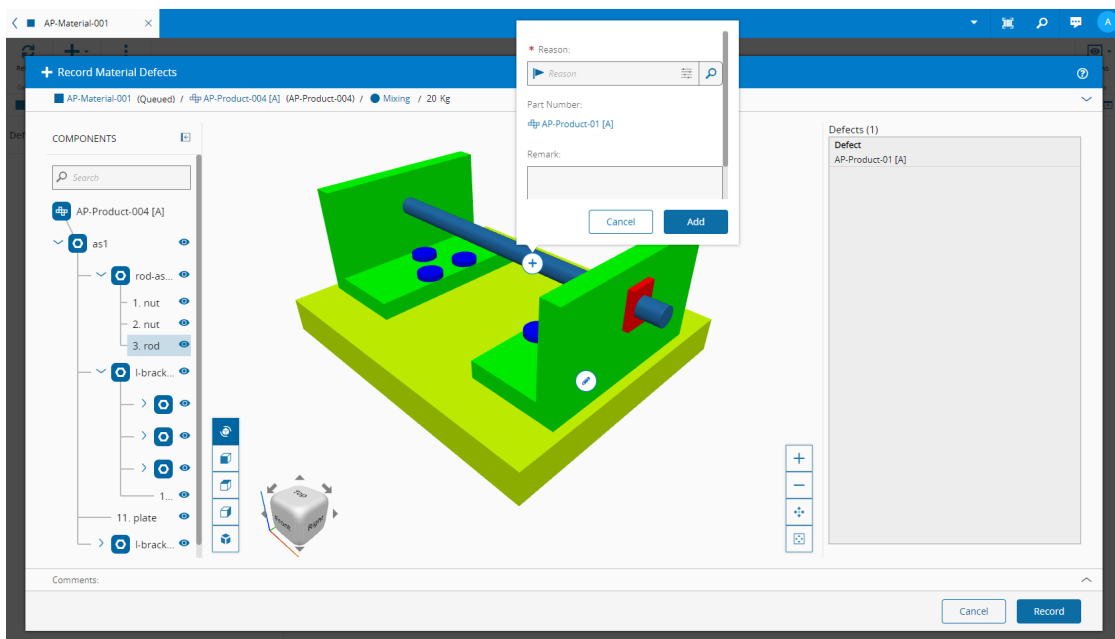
AP-Material-001

A

Record Material Defects

AP-Material-001 (Queued) / AP-Product-004 [A] (AP-Product-004) / Mixing / 20 Kg

COMPONENTS

Search

AP-Product-004 [A]

as1

rod-as...

1. nut

2. nut

3. rod

l-brack...

1...

11. plate

l-brack...

* Reason:

Reason

Part Number:

AP-Product-01 [A]

Remark:

Cancel

Add

Top

Front

Right

Defects (1)

| Defect |
|---|
| AP-Product-01 [A] |

Comments:

Cancel

Record